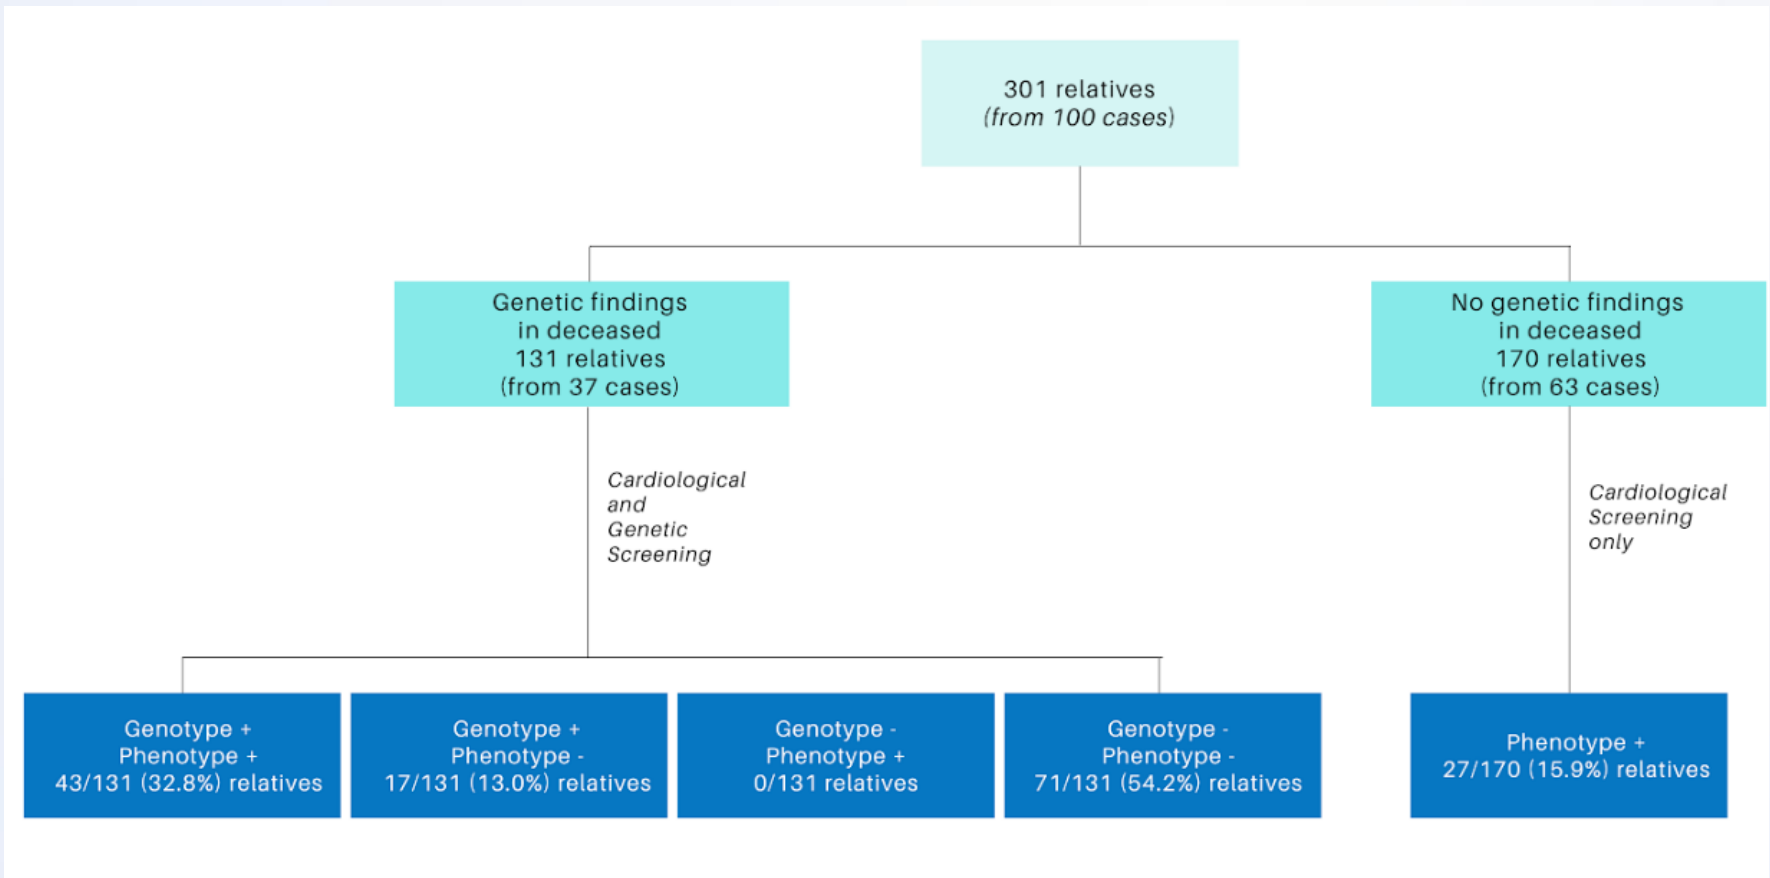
301 relatives
(from 100 cases)

Genetic findings
in deceased
131 relatives
(from 37 cases)

No genetic findings
in deceased
170 relatives
(from 63 cases)

Cardiological and Genetic Screening

Cardiological Screening only

Genotype +
Phenotype +
43/131 (32.8%) relatives

Genotype +
Phenotype -
17/131 (13.0%) relatives

Genotype -
Phenotype +
0/131 relatives

Genotype -
Phenotype -
71/131 (54.2%) relatives

Phenotype +
27/170 (15.9%) relatives